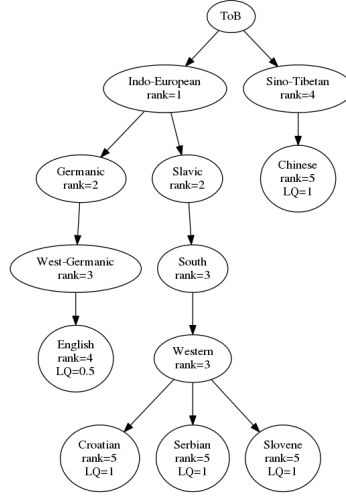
ToB

Indo-European
rank=1

Sino-Tibetan
rank=4

Germanic
rank=2

Slavic
rank=2

Chinese
rank=5
LQ=1

West-Germanic
rank=3

South
rank=3

English
rank=4
LQ=0.5

Western
rank=3

Croatian
rank=5
LQ=1

Serbian
rank=5
LQ=1

Slovene
rank=5
LQ=1